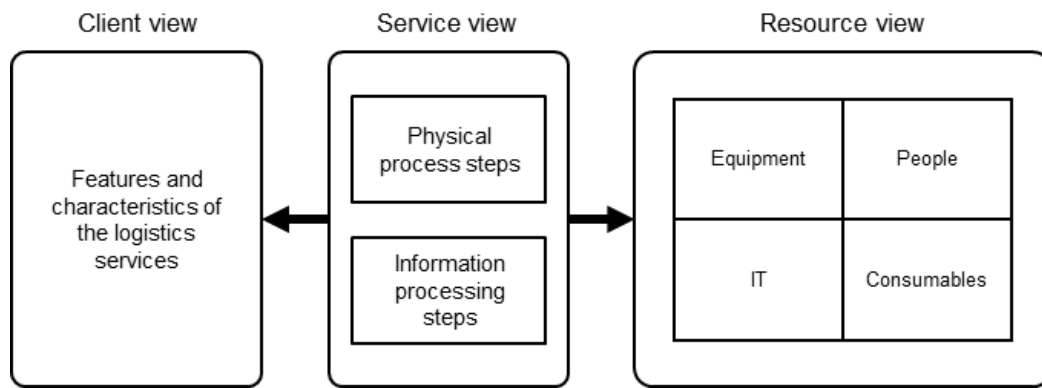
Client view

Features and characteristics of the logistics services

Service view

Physical process steps

Information processing steps

Resource view

| Equipment | People |
|---|---|
| IT | Consumables |